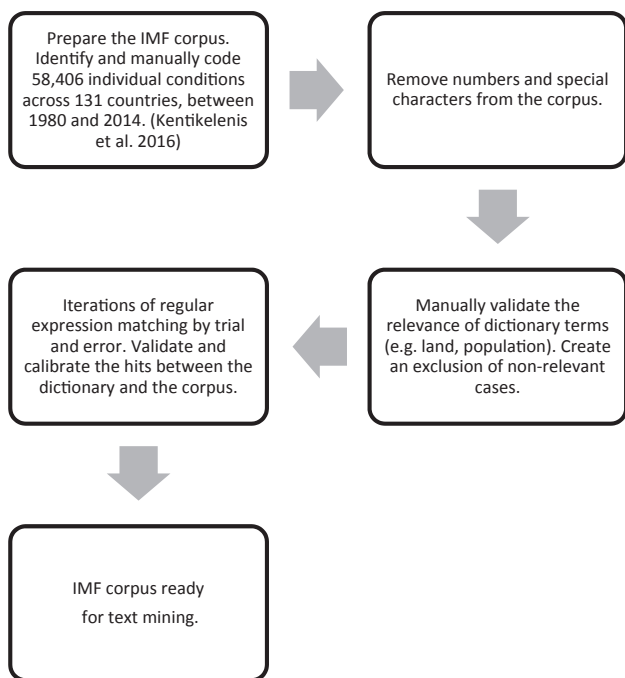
Prepare the IMF corpus. Identify and manually code 58,406 individual conditions across 131 countries, between 1980 and 2014. (Kentikelenis et al. 2016)

Remove numbers and special characters from the corpus.

Manually validate the relevance of dictionary terms (e.g. land, population). Create an exclusion of non-relevant cases.

Iterations of regular expression matching by trial and error. Validate and calibrate the hits between the dictionary and the corpus.

IMF corpus ready for text mining.